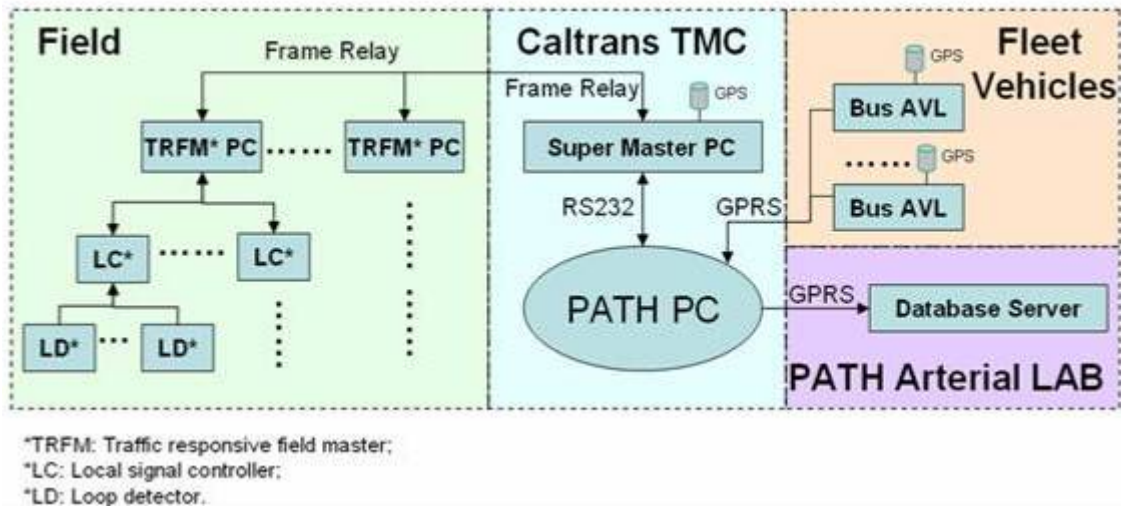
Field

Frame Relay

TRFM* PC …… TRFM* PC

LC* …… LC*

LD* … LD*

Caltrans TMC

Frame Relay

GPS

Super Master PC

RS232

GPRS

PATH PC

Fleet Vehicles

GPS

Bus AVL

GPS

Bus AVL

GPRS

Database Server

PATH Arterial LAB

*TRFM: Traffic responsive field master;
*LC: Local signal controller;
*LD: Loop detector.